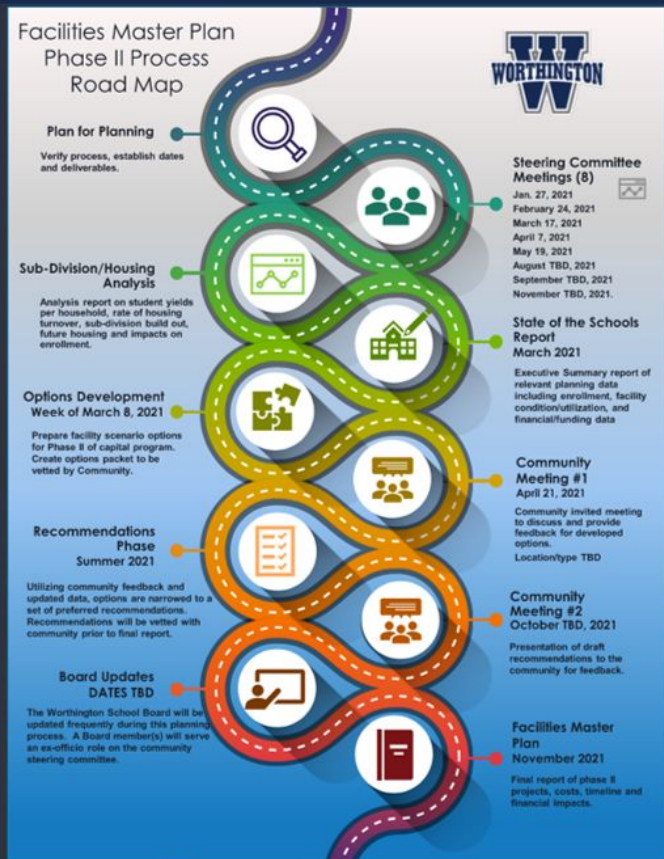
Facilities Master Plan
Phase II Process
Road Map

W
WORTHINGTON

Plan for Planning
Verify process, establish dates and deliverables.

Steering Committee Meetings (8)
Jan. 27, 2021
February 24, 2021
March 17, 2021
April 7, 2021
May 19, 2021
August TBD, 2021
September TBD, 2021
November TBD, 2021.

Sub-Division/Housing Analysis
Analysis report on student yields per household, rate of housing turnover, sub-division build out, future housing and impacts on enrollment.

State of the Schools Report
March 2021
Executive Summary report of relevant planning data including enrollment, facility condition/utilization, and financial/funding data

Options Development
Week of March 8, 2021
Prepare facility scenario options for Phase II of capital program. Create options packet to be vetted by Community.

Community Meeting #1
April 21, 2021
Community invited meeting to discuss and provide feedback for developed options.
Location/type TBD

Recommendations Phase
Summer 2021
Utilizing community feedback and updated data, options are narrowed to a set of preferred recommendations. Recommendations will be vetted with community prior to final report.

Community Meeting #2
October TBD, 2021
Presentation of draft recommendations to the community for feedback.

Board Updates
DATES TBD
The Worthington School Board will be updated frequently during this planning process. A Board member(s) will serve an ex-officio role on the community steering committee.

Facilities Master Plan
November 2021
Final report of phase II projects, costs, timeline and financial impacts.